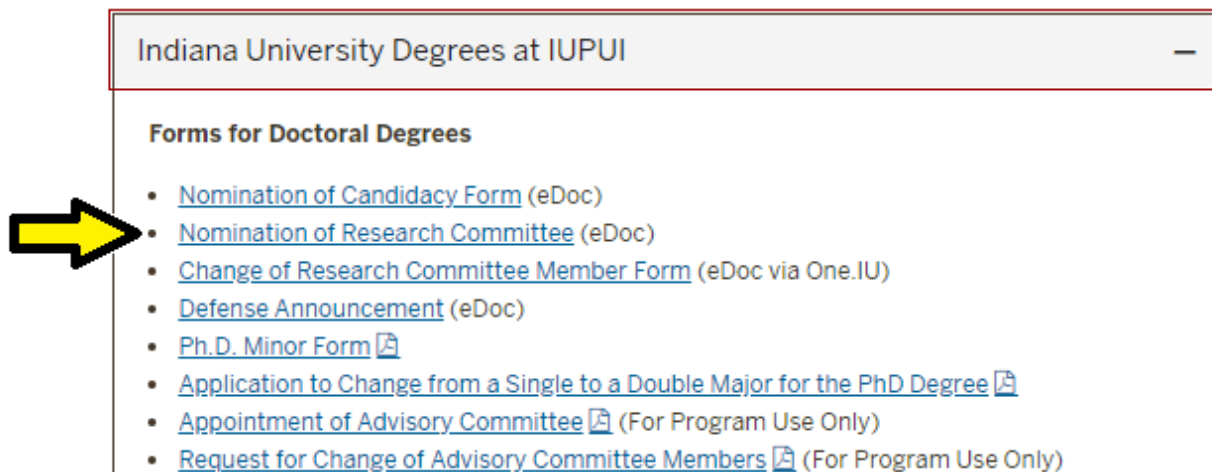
Indiana University Degrees at IUPUI

—

**Forms for Doctoral Degrees**

- Nomination of Candidacy Form (eDoc)
- Nomination of Research Committee (eDoc)
- Change of Research Committee Member Form (eDoc via One.IU)
- Defense Announcement (eDoc)
- Ph.D. Minor Form
- Application to Change from a Single to a Double Major for the PhD Degree
- Appointment of Advisory Committee (For Program Use Only)
- Request for Change of Advisory Committee Members (For Program Use Only)